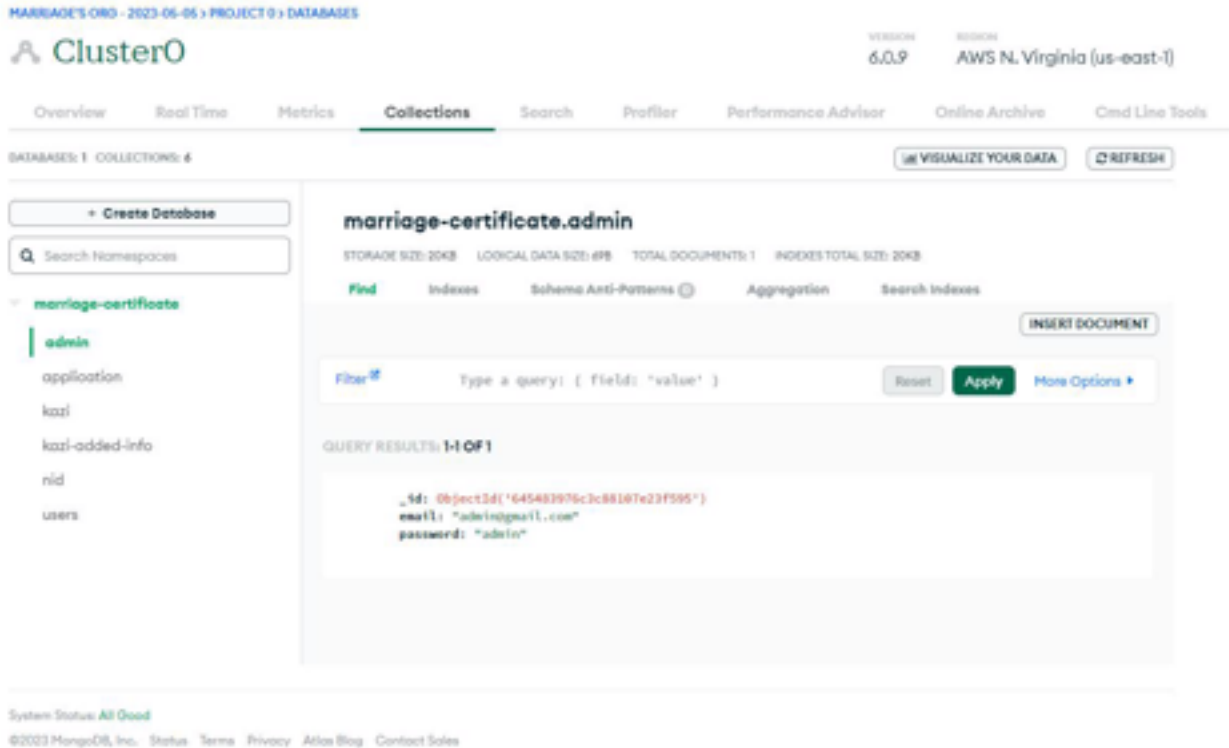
MARRIAGE'S ORG - 2023-06-05 > PROJECT 0 > DATABASES

Cluster0

VERSION
6.0.9

REGION
AWS N. Virginia (us-east-1)

Overview Real Time Metrics Collections Search Profiler Performance Advisor Online Archive Cmd Line Tools

DATABASES: 1 COLLECTIONS: 6

VISUALIZE YOUR DATA
REFRESH

+ Create Database

Search Namespaces

marriage-certificate
admin
application
kazi
kazi-added-info
nid
users

marriage-certificate.admin

STORAGE SIZE: 20KB LOGICAL DATA SIZE: 69B TOTAL DOCUMENTS: 1 INDEXES TOTAL SIZE: 20KB

Find Indexes Schema Anti-Patterns Aggregation Search Indexes

INSERT DOCUMENT

Filter Type a query: { field: 'value' } Reset Apply More Options ▸

QUERY RESULTS: 1-1 OF 1

_id: ObjectId('645483976c3c88107e23f595')
email: "admin@gmail.com"
password: "admin"

System Status: All Good

©2023 MongoDB, Inc. Status Terms Privacy Atlas Blog Contact Sales